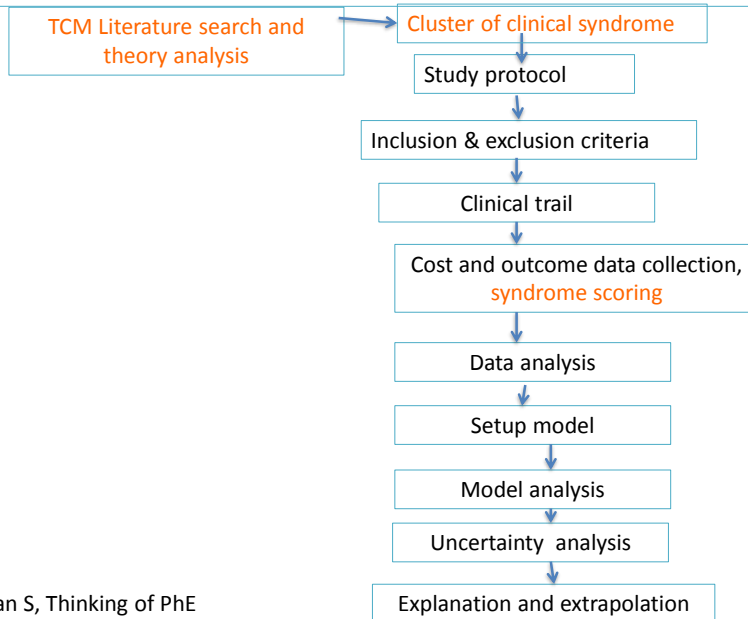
TCM Literature search and theory analysis

Cluster of clinical syndrome

Study protocol

Inclusion & exclusion criteria

Clinical trail

Cost and outcome data collection, syndrome scoring

Data analysis

Setup model

Model analysis

Uncertainty analysis

Explanation and extrapolation

an S, Thinking of PhE